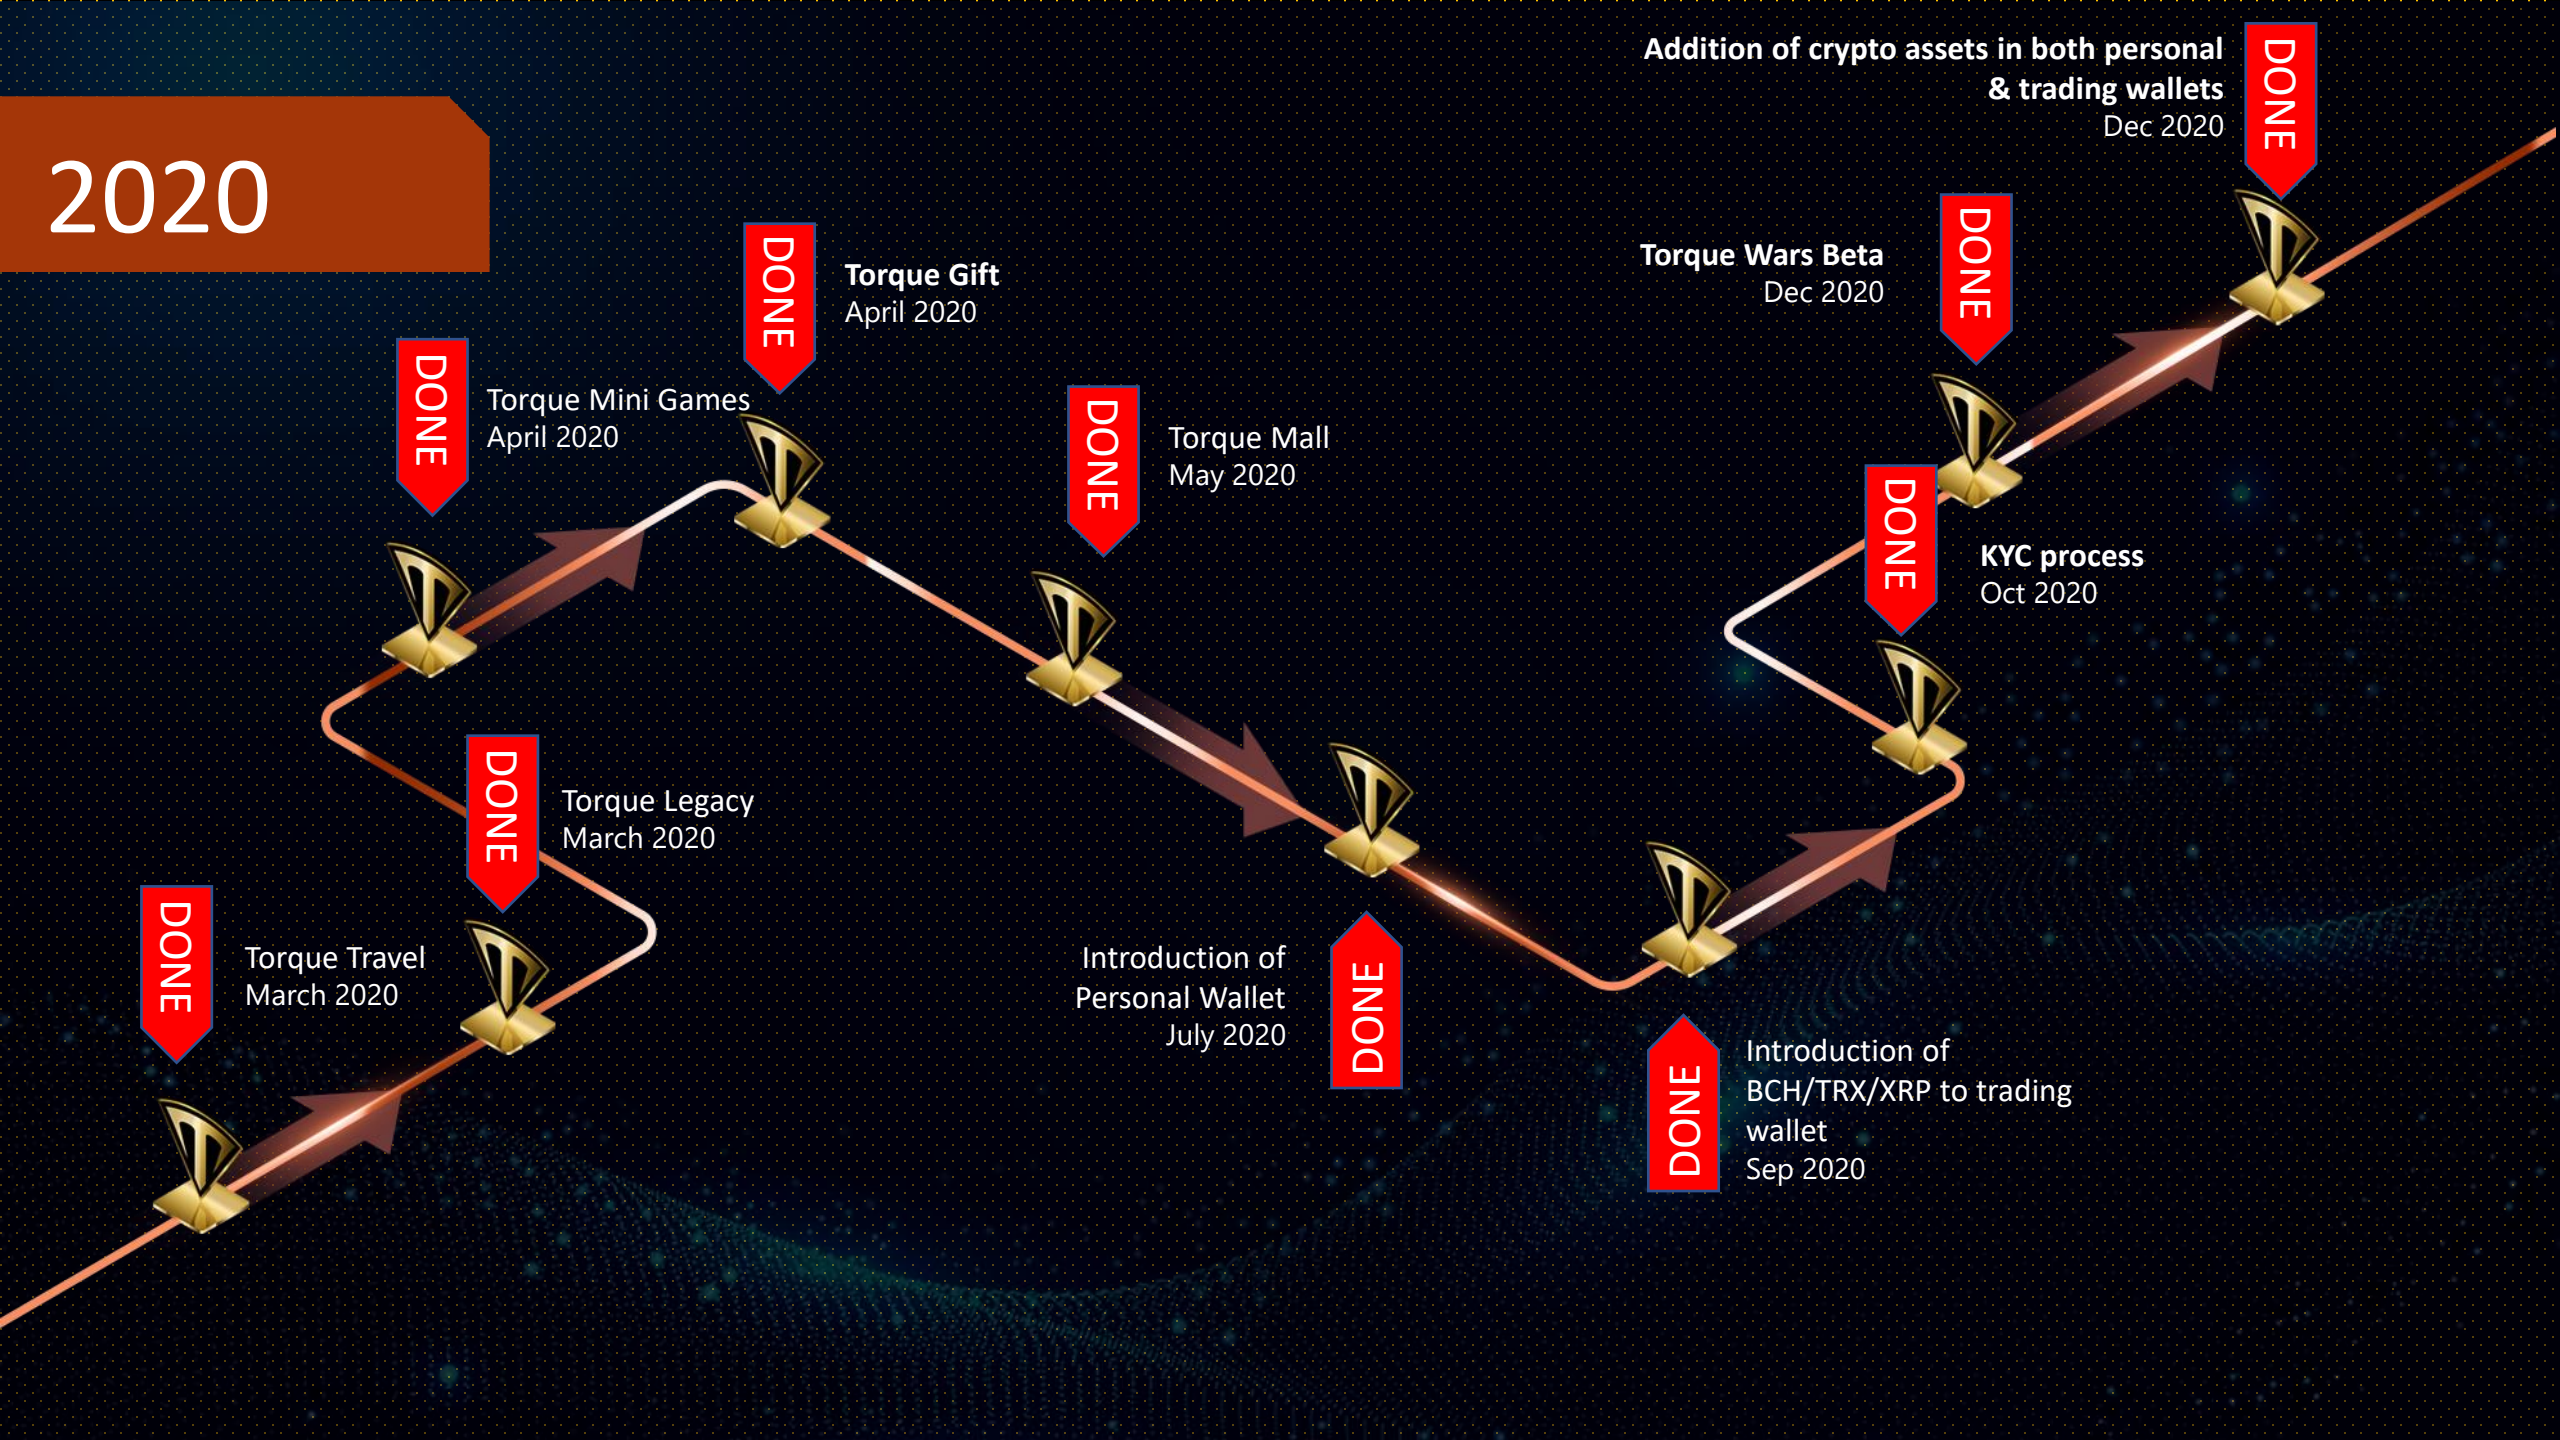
2020

DONE
Torque Travel
March 2020

DONE
Torque Legacy
March 2020

DONE
Torque Mini Games
April 2020

DONE
Torque Gift
April 2020

DONE
Torque Mall
May 2020

Introduction of Personal Wallet
July 2020
DONE

DONE
Introduction of BCH/TRX/XRP to trading wallet
Sep 2020

DONE
KYC process
Oct 2020

Torque Wars Beta
Dec 2020
DONE

Addition of crypto assets in both personal & trading wallets
Dec 2020
DONE